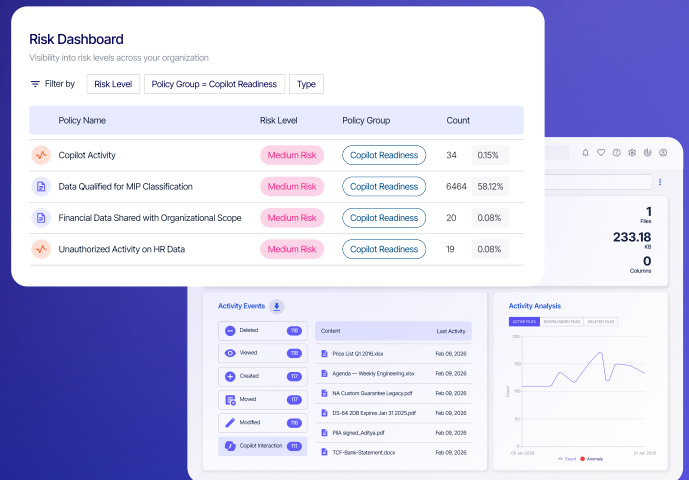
Risk Dashboard

Visibility into risk levels across your organization

Filter by Risk Level Policy Group = Copilot Readiness Type

| Policy Name | Risk Level | Policy Group | Count | |
|---|---|---|---|---|
| Copilot Activity | Medium Risk | Copilot Readiness | 34 | 0.15% |
| Data Qualified for MIP Classification | Medium Risk | Copilot Readiness | 6464 | 58.12% |
| Financial Data Shared with Organizational Scope | Medium Risk | Copilot Readiness | 20 | 0.08% |
| Unauthorized Activity on HR Data | Medium Risk | Copilot Readiness | 19 | 0.08% |

1
Files

233.18
KB

0
Columns

Activity Events

Deleted 118
Viewed 118
Created 117
Moved 118
Modified 118
Copilot Interaction 111

| Content | Last Activity |
|---|---|
| Price List Q1 2016.xlsx | Feb 09, 2026 |
| Agenda — Weekly Engineering.xlsx | Feb 09, 2026 |
| NA Custom Guarantee Legacy.pdf | Feb 09, 2026 |
| DS-64 2018 Expires Jan 31 2025.pdf | Feb 09, 2026 |
| PIIA signed_Aditya.pdf | Feb 09, 2026 |
| TCF-Bank-Statement.docx | Feb 09, 2026 |

Activity Analysis

ACTIVE FILES DOWNLOADED FILES DELETED FILES

150
100
50
0

Count

05 Jan 2026 31 Jan 2026

Count Anomaly